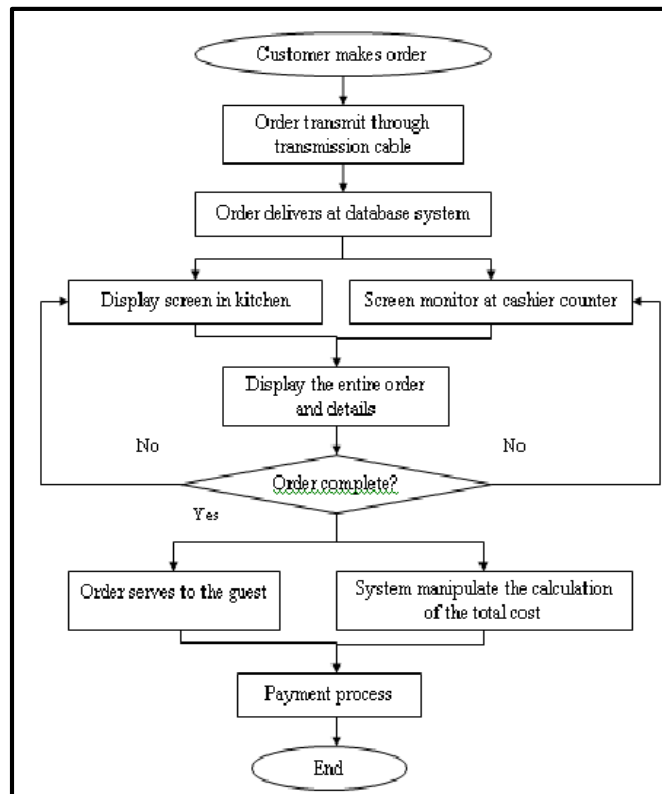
Customer makes order

Order transmit through transmission cable

Order delivers at database system

Display screen in kitchen

Screen monitor at cashier counter

Display the entire order and details

No

No

Order complete?

Yes

Order serves to the guest

System manipulate the calculation of the total cost

Payment process

End